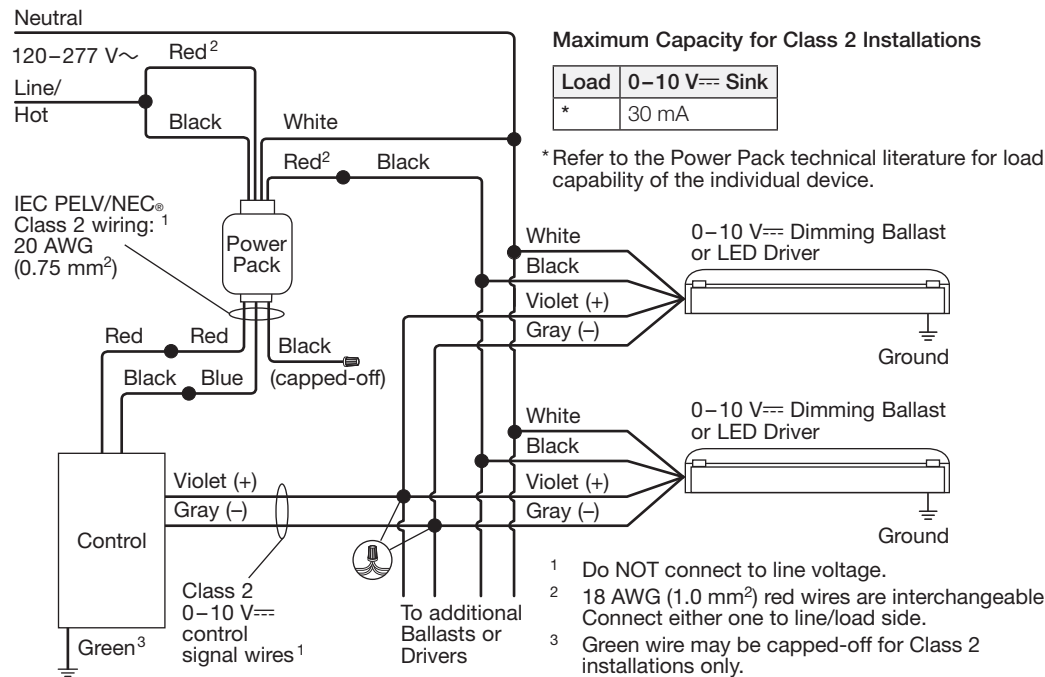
Neutral

120–277 V∼

Line/
Hot

Red$^2$

Black

White

Red$^2$

Black

IEC PELV/NEC® Class 2 wiring: $^1$ 20 AWG (0.75 mm$^2$)

Power Pack

Red

Red

Black

Black

Blue

(capped-off)

Control

Violet (+)

Gray (–)

Green$^3$

Class 2 0–10 V⎓ control signal wires$^1$

To additional Ballasts or Drivers

Maximum Capacity for Class 2 Installations

| Load | 0–10 V⎓ Sink |
|---|---|
| * | 30 mA |

*Refer to the Power Pack technical literature for load capability of the individual device.

White

Black

Violet (+)

Gray (–)

0–10 V⎓ Dimming Ballast or LED Driver

Ground

White

Black

Violet (+)

Gray (–)

0–10 V⎓ Dimming Ballast or LED Driver

Ground

$^1$ Do NOT connect to line voltage.

$^2$ 18 AWG (1.0 mm$^2$) red wires are interchangeable Connect either one to line/load side.

$^3$ Green wire may be capped-off for Class 2 installations only.